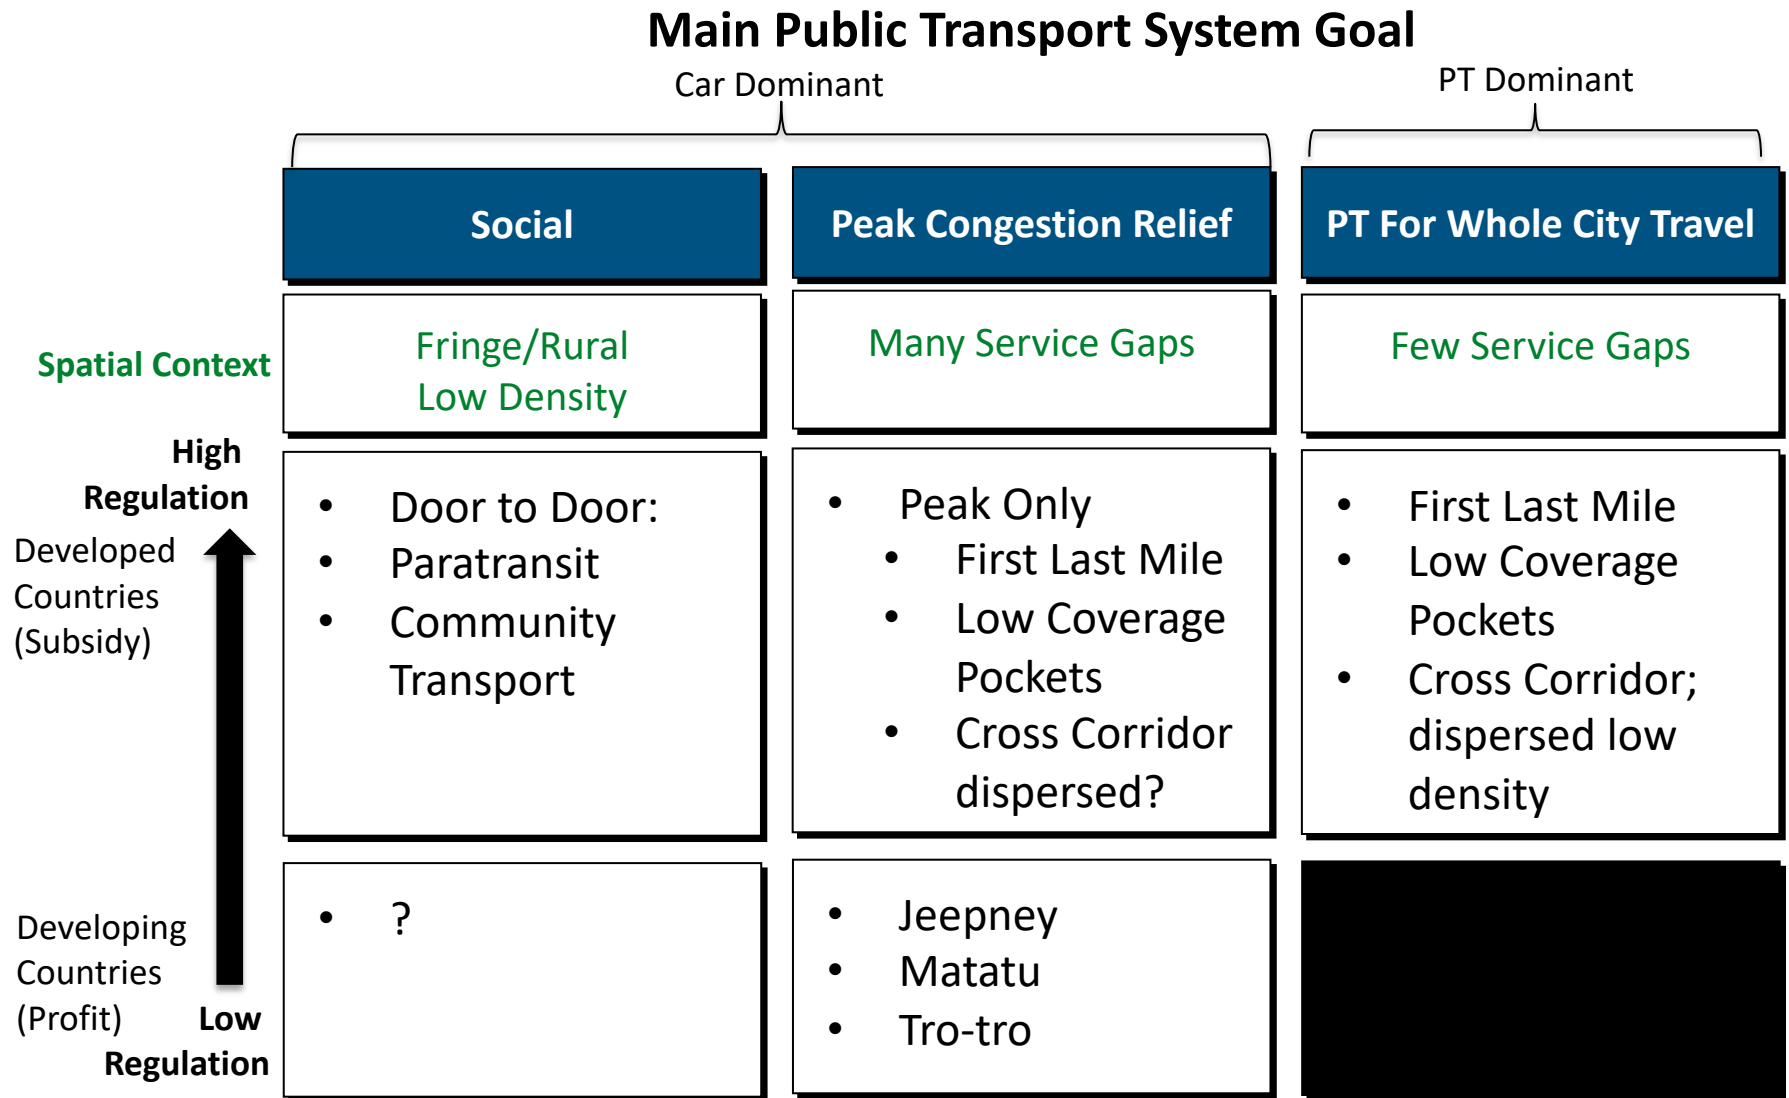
Main Public Transport System Goal

Car Dominant

PT Dominant

| | Social | Peak Congestion Relief | PT For Whole City Travel |
|---|---|---|---|
| Spatial Context | Fringe/Rural Low Density | Many Service Gaps | Few Service Gaps |
| High Regulation Developed Countries (Subsidy) | • Door to Door: • Paratransit • Community Transport | • Peak Only • First Last Mile • Low Coverage Pockets • Cross Corridor dispersed? | • First Last Mile • Low Coverage Pockets • Cross Corridor; dispersed low density |
| Developing Countries (Profit) Low Regulation | • ? | • Jeepney • Matatu • Tro-tro | |